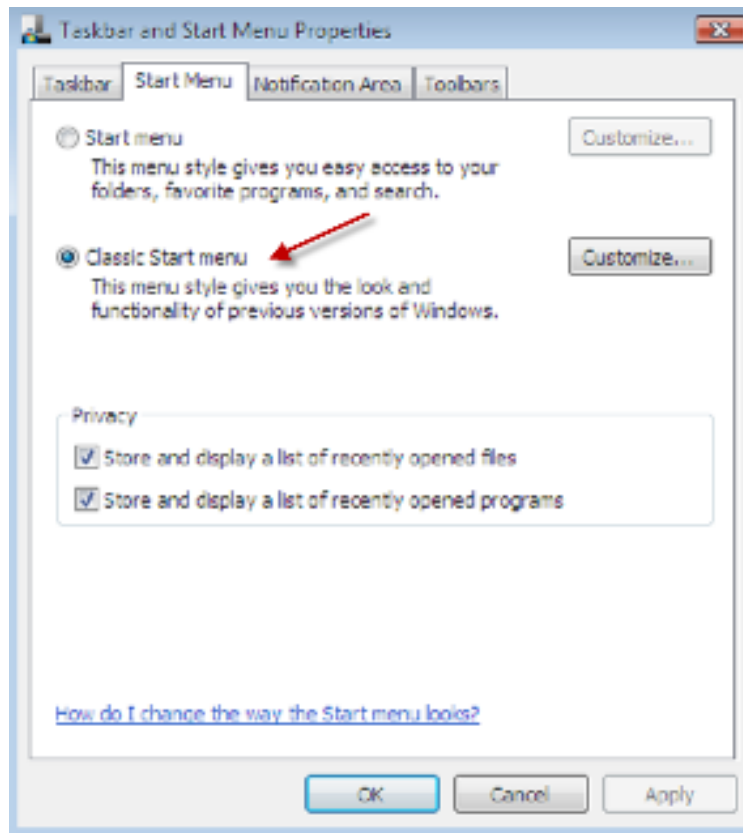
Taskbar and Start Menu Properties

Taskbar | Start Menu | Notification Area | Toolbars

Start menu
This menu style gives you easy access to your folders, favorite programs, and search.

Customize...

Classic Start menu
This menu style gives you the look and functionality of previous versions of Windows.

Customize...

Privacy
Store and display a list of recently opened files
Store and display a list of recently opened programs

How do I change the way the Start menu looks?

OK Cancel Apply